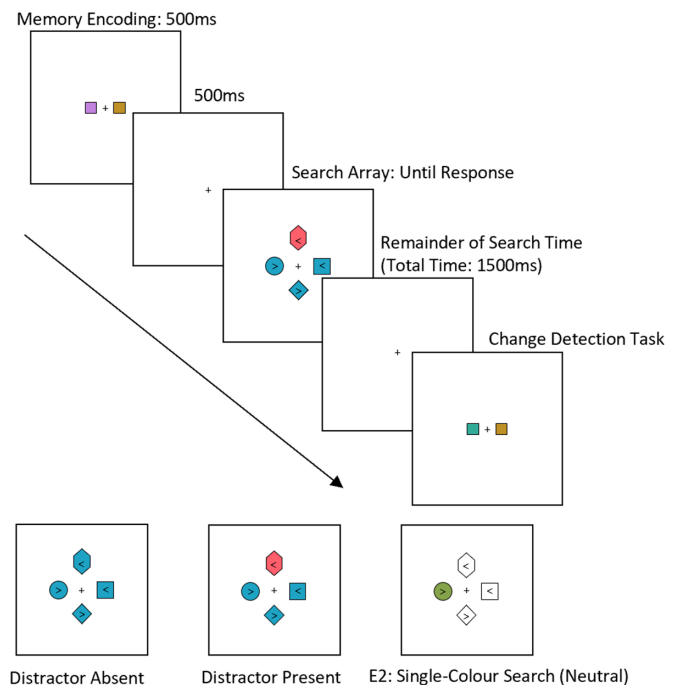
Memory Encoding: 500ms

+

500ms

+

Search Array: Until Response

<

> + <

>

Remainder of Search Time (Total Time: 1500ms)

+

Change Detection Task

+

<

> + <

>

Distractor Absent

<

> + <

>

Distractor Present

<

> + <

>

E2: Single-Colour Search (Neutral)